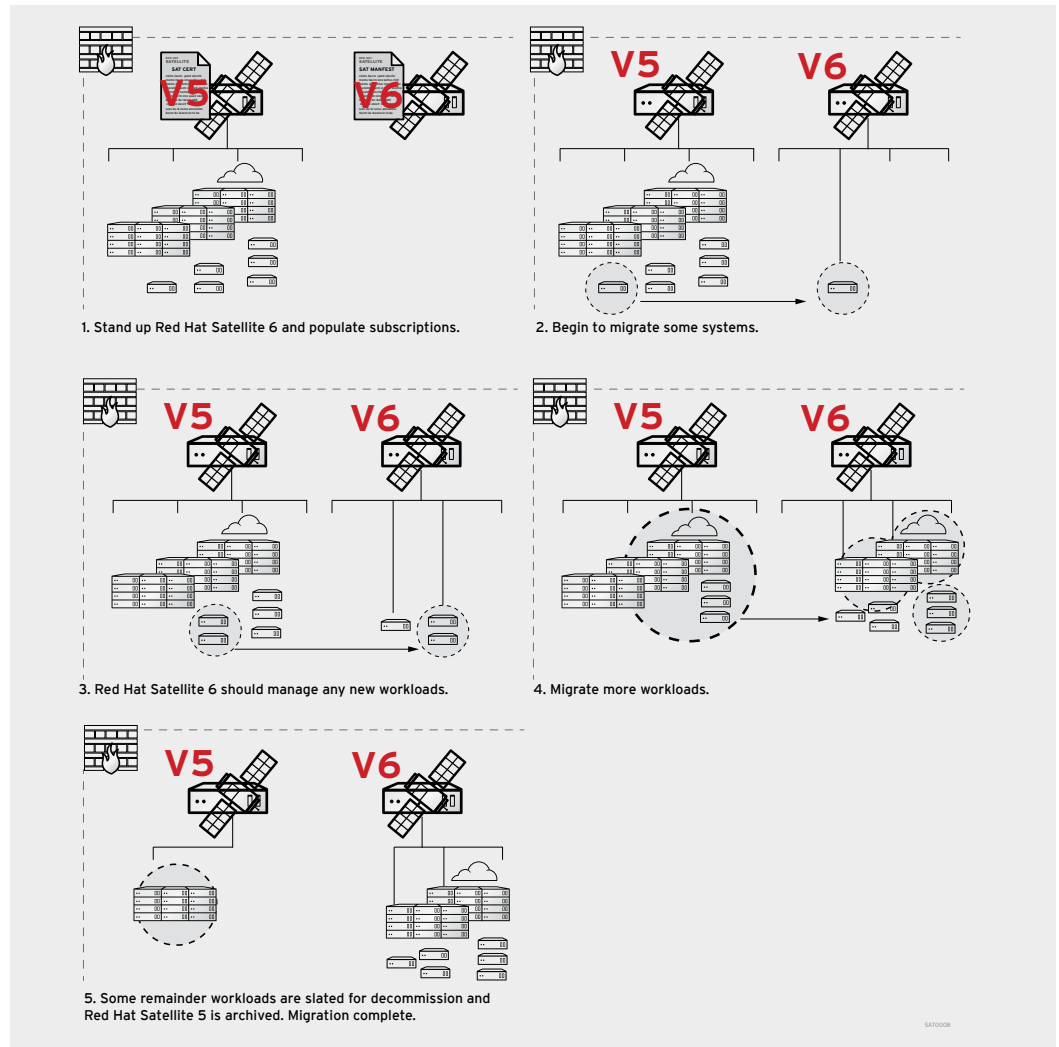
SATELLITE
SAT CERT
V5

SATELLITE
SAT MANIFEST
V6

1. Stand up Red Hat Satellite 6 and populate subscriptions.

V5
V6

2. Begin to migrate some systems.

V5
V6

3. Red Hat Satellite 6 should manage any new workloads.

V5
V6

4. Migrate more workloads.

V5
V6

5. Some remainder workloads are slated for decommission and Red Hat Satellite 5 is archived. Migration complete.

SAT0008